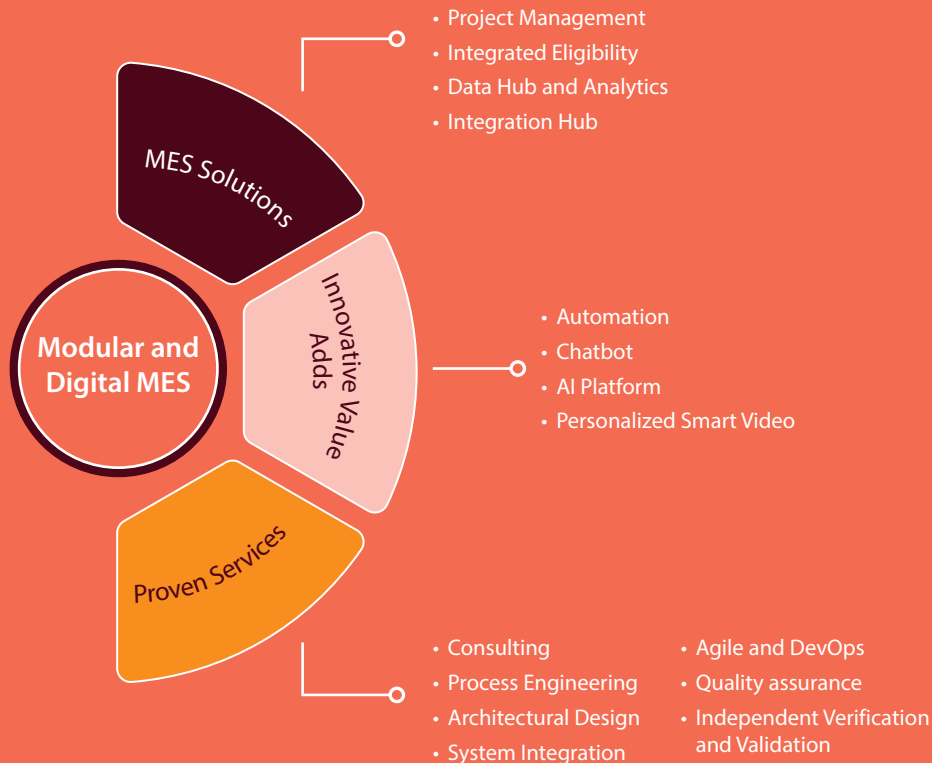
• Project Management
• Integrated Eligibility
• Data Hub and Analytics
• Integration Hub

MES Solutions

Modular and Digital MES

Innovative Value Adds

• Automation
• Chatbot
• AI Platform
• Personalized Smart Video

Proven Services

• Consulting
• Process Engineering
• Architectural Design
• System Integration

• Agile and DevOps
• Quality assurance
• Independent Verification and Validation